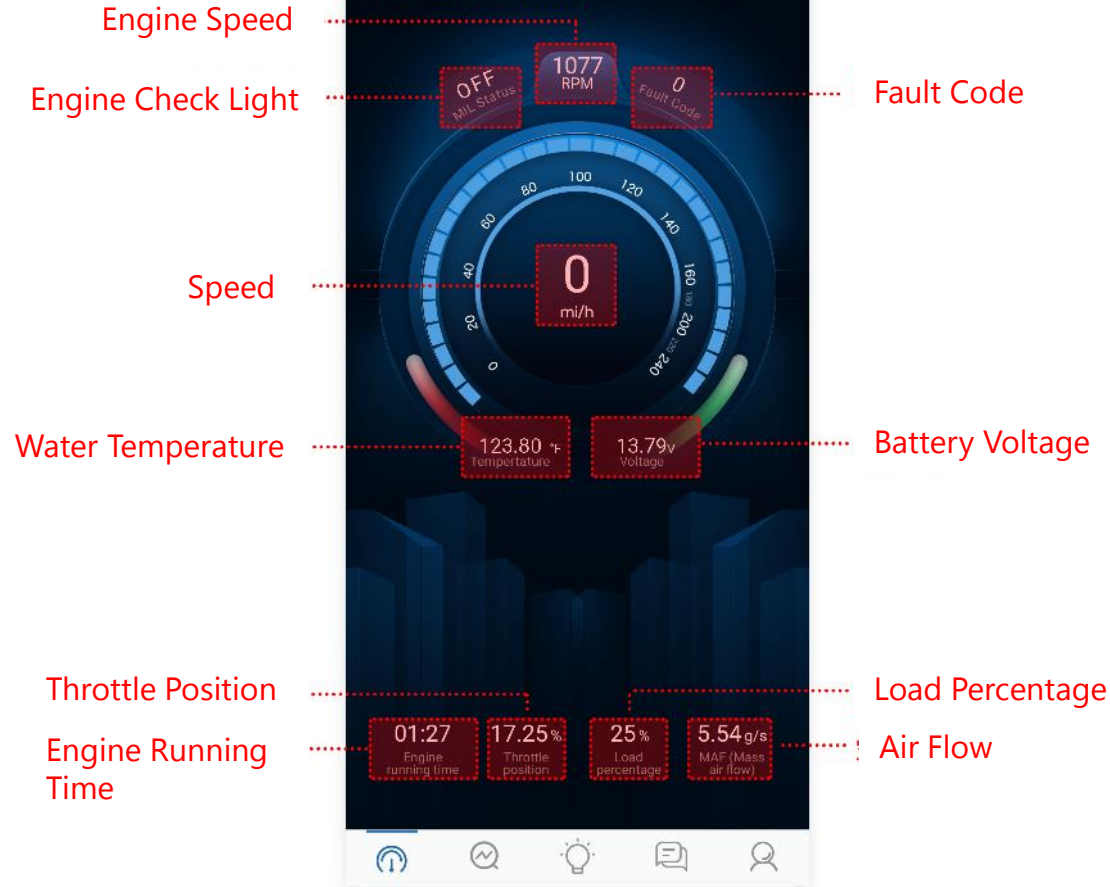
Engine Speed

1077
RPM

Engine Check Light

OFF
MIL Status

0
Fault Code

Fault Code

0
20
40
60
80
100
120
140
160
180
200
220
240

Speed

0
mi/h

Water Temperature

123.80 °F
Tempertature

13.79V
Voltage

Battery Voltage

Throttle Position

Load Percentage

Engine Running Time

01:27
Engine running time

17.25%
Throttle position

25%
Load percentage

5.54g/s
MAF (Mass air flow)

Air Flow